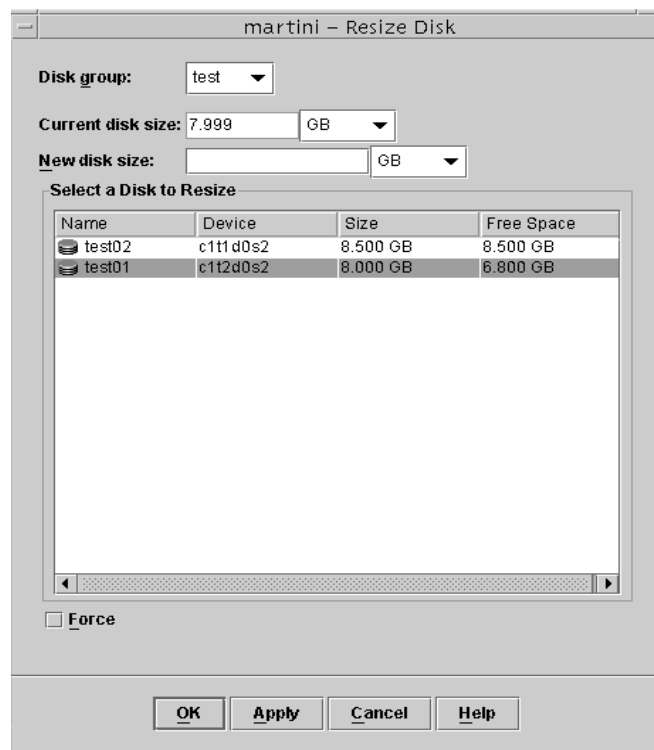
martini – Resize Disk

Disk group: test

Current disk size: 7.999 GB

New disk size: GB

Select a Disk to Resize

| Name | Device | Size | Free Space |
|---|---|---|---|
| test02 | c1t1d0s2 | 8.500 GB | 8.500 GB |
| test01 | c1t2d0s2 | 8.000 GB | 6.800 GB |

Force

OK Apply Cancel Help